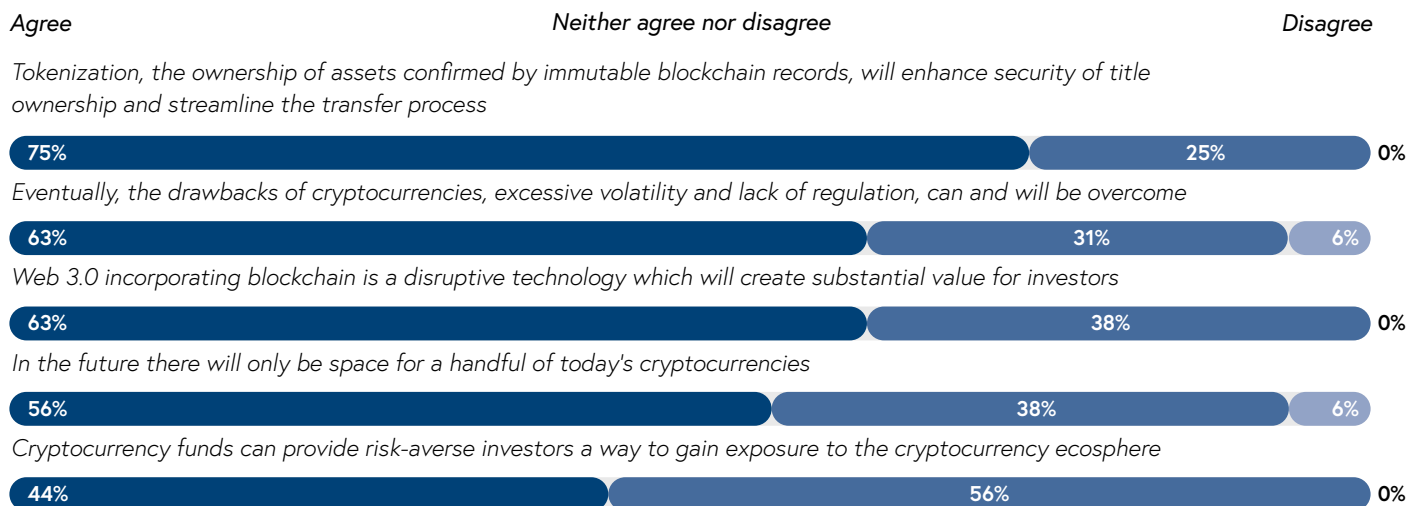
Agree
Neither agree nor disagree
Disagree

Tokenization, the ownership of assets confirmed by immutable blockchain records, will enhance security of title ownership and streamline the transfer process

75% 25% 0%

Eventually, the drawbacks of cryptocurrencies, excessive volatility and lack of regulation, can and will be overcome

63% 31% 6%

Web 3.0 incorporating blockchain is a disruptive technology which will create substantial value for investors

63% 38% 0%

In the future there will only be space for a handful of today's cryptocurrencies

56% 38% 6%

Cryptocurrency funds can provide risk-averse investors a way to gain exposure to the cryptocurrency ecosphere

44% 56% 0%